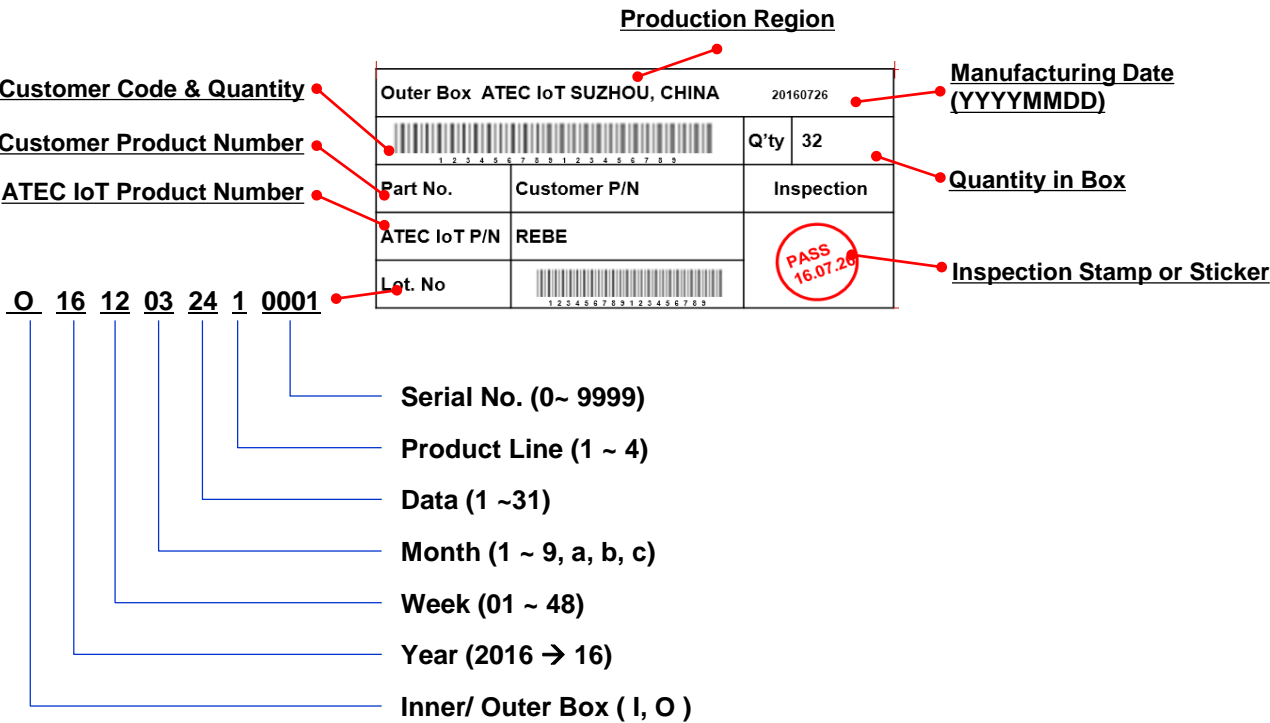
Production Region

Customer Code & Quantity

Customer Product Number

ATEC IoT Product Number

Manufacturing Date (YYYYMMDD)

Quantity in Box

Inspection Stamp or Sticker

| Outer Box ATEC IoT SUZHOU, CHINA | | 20160726 |
|---|---|---|
| 1 2 3 4 5 6 7 8 9 1 2 3 4 5 6 7 8 9 | | Q'ty 32 |
| Part No. | Customer P/N | Inspection |
| ATEC IoT P/N | REBE | PASS 16.07.26 |
| Lot. No | 1 2 3 4 5 6 7 8 9 1 2 3 4 5 6 7 8 9 | |

O 16 12 03 24 1 0001

Serial No. (0~ 9999)

Product Line (1 ~ 4)

Data (1 ~31)

Month (1 ~ 9, a, b, c)

Week (01 ~ 48)

Year (2016 $\rightarrow$ 16)

Inner/ Outer Box ( I, O )